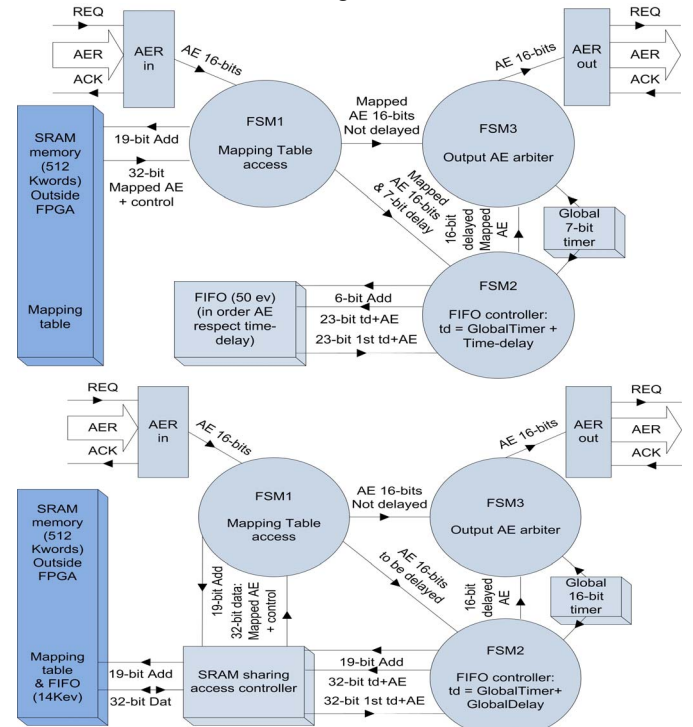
REQ
AER
ACK
AER in
AE 16-bits
FSM1
Mapping Table access
Mapped AE 16-bits Not delayed
FSM3
Output AE arbiter
AE 16-bits
AER out
REQ
AER
ACK
SRAM memory (512 Kwords) Outside FPGA
19-bit Add
32-bit Mapped AE + control
Mapped AE 16-bits & 7-bit delay
16-bit delayed Mapped AE
Global 7-bit timer
Mapping table
FIFO (50 ev) (in order AE respect time-delay)
6-bit Add
23-bit td+AE
23-bit 1st td+AE
FSM2
FIFO controller: td = GlobalTimer + Time-delay

REQ
AER
ACK
AER in
AE 16-bits
FSM1
Mapping Table access
AE 16-bits Not delayed
FSM3
Output AE arbiter
AE 16-bits
AER out
REQ
AER
ACK
SRAM memory (512 Kwords) Outside FPGA
19-bit Add
32-bit data: Mapped AE + control
AE 16-bits to be delayed
16-bit delayed AE
Global 16-bit timer
Mapping table & FIFO (14Kev)
19-bit Add
32-bit Dat
SRAM sharing access controller
19-bit Add
32-bit td+AE
32-bit 1st td+AE
FSM2
FIFO controller: td = GlobalTimer+ GlobalDelay